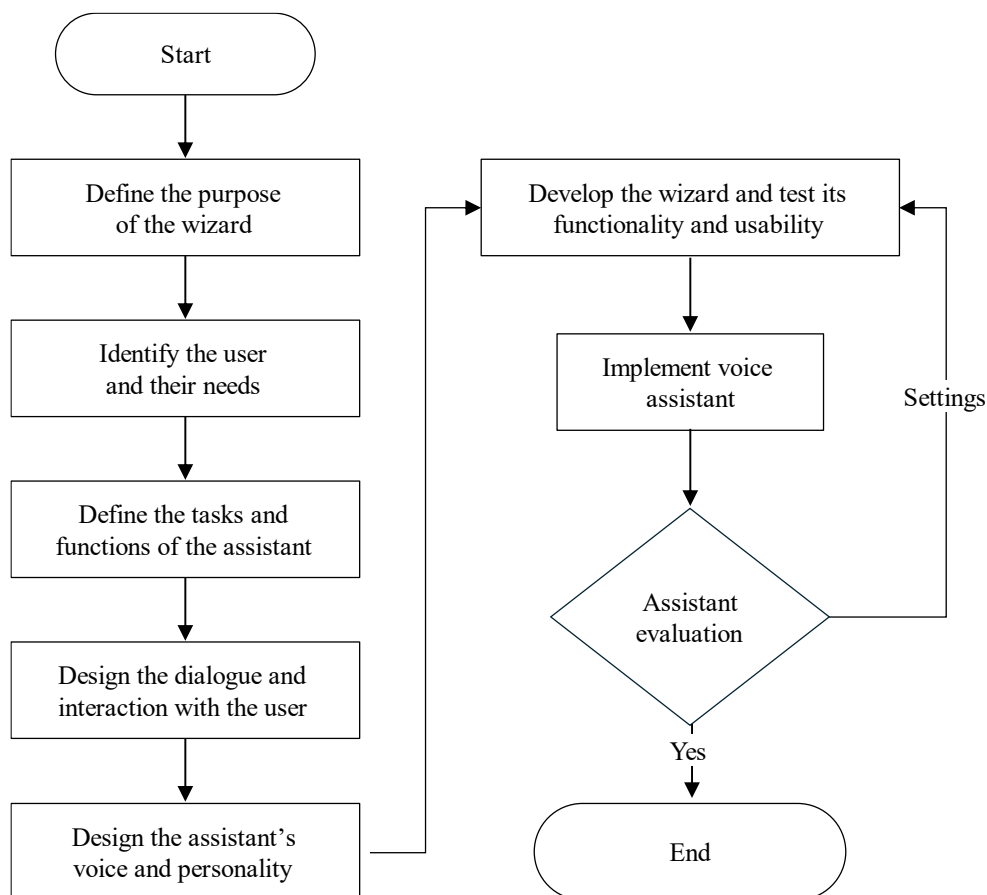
Start

Define the purpose of the wizard

Identify the user and their needs

Define the tasks and functions of the assistant

Design the dialogue and interaction with the user

Design the assistant's voice and personality

Develop the wizard and test its functionality and usability

Implement voice assistant

Assistant evaluation

Settings

Yes

End